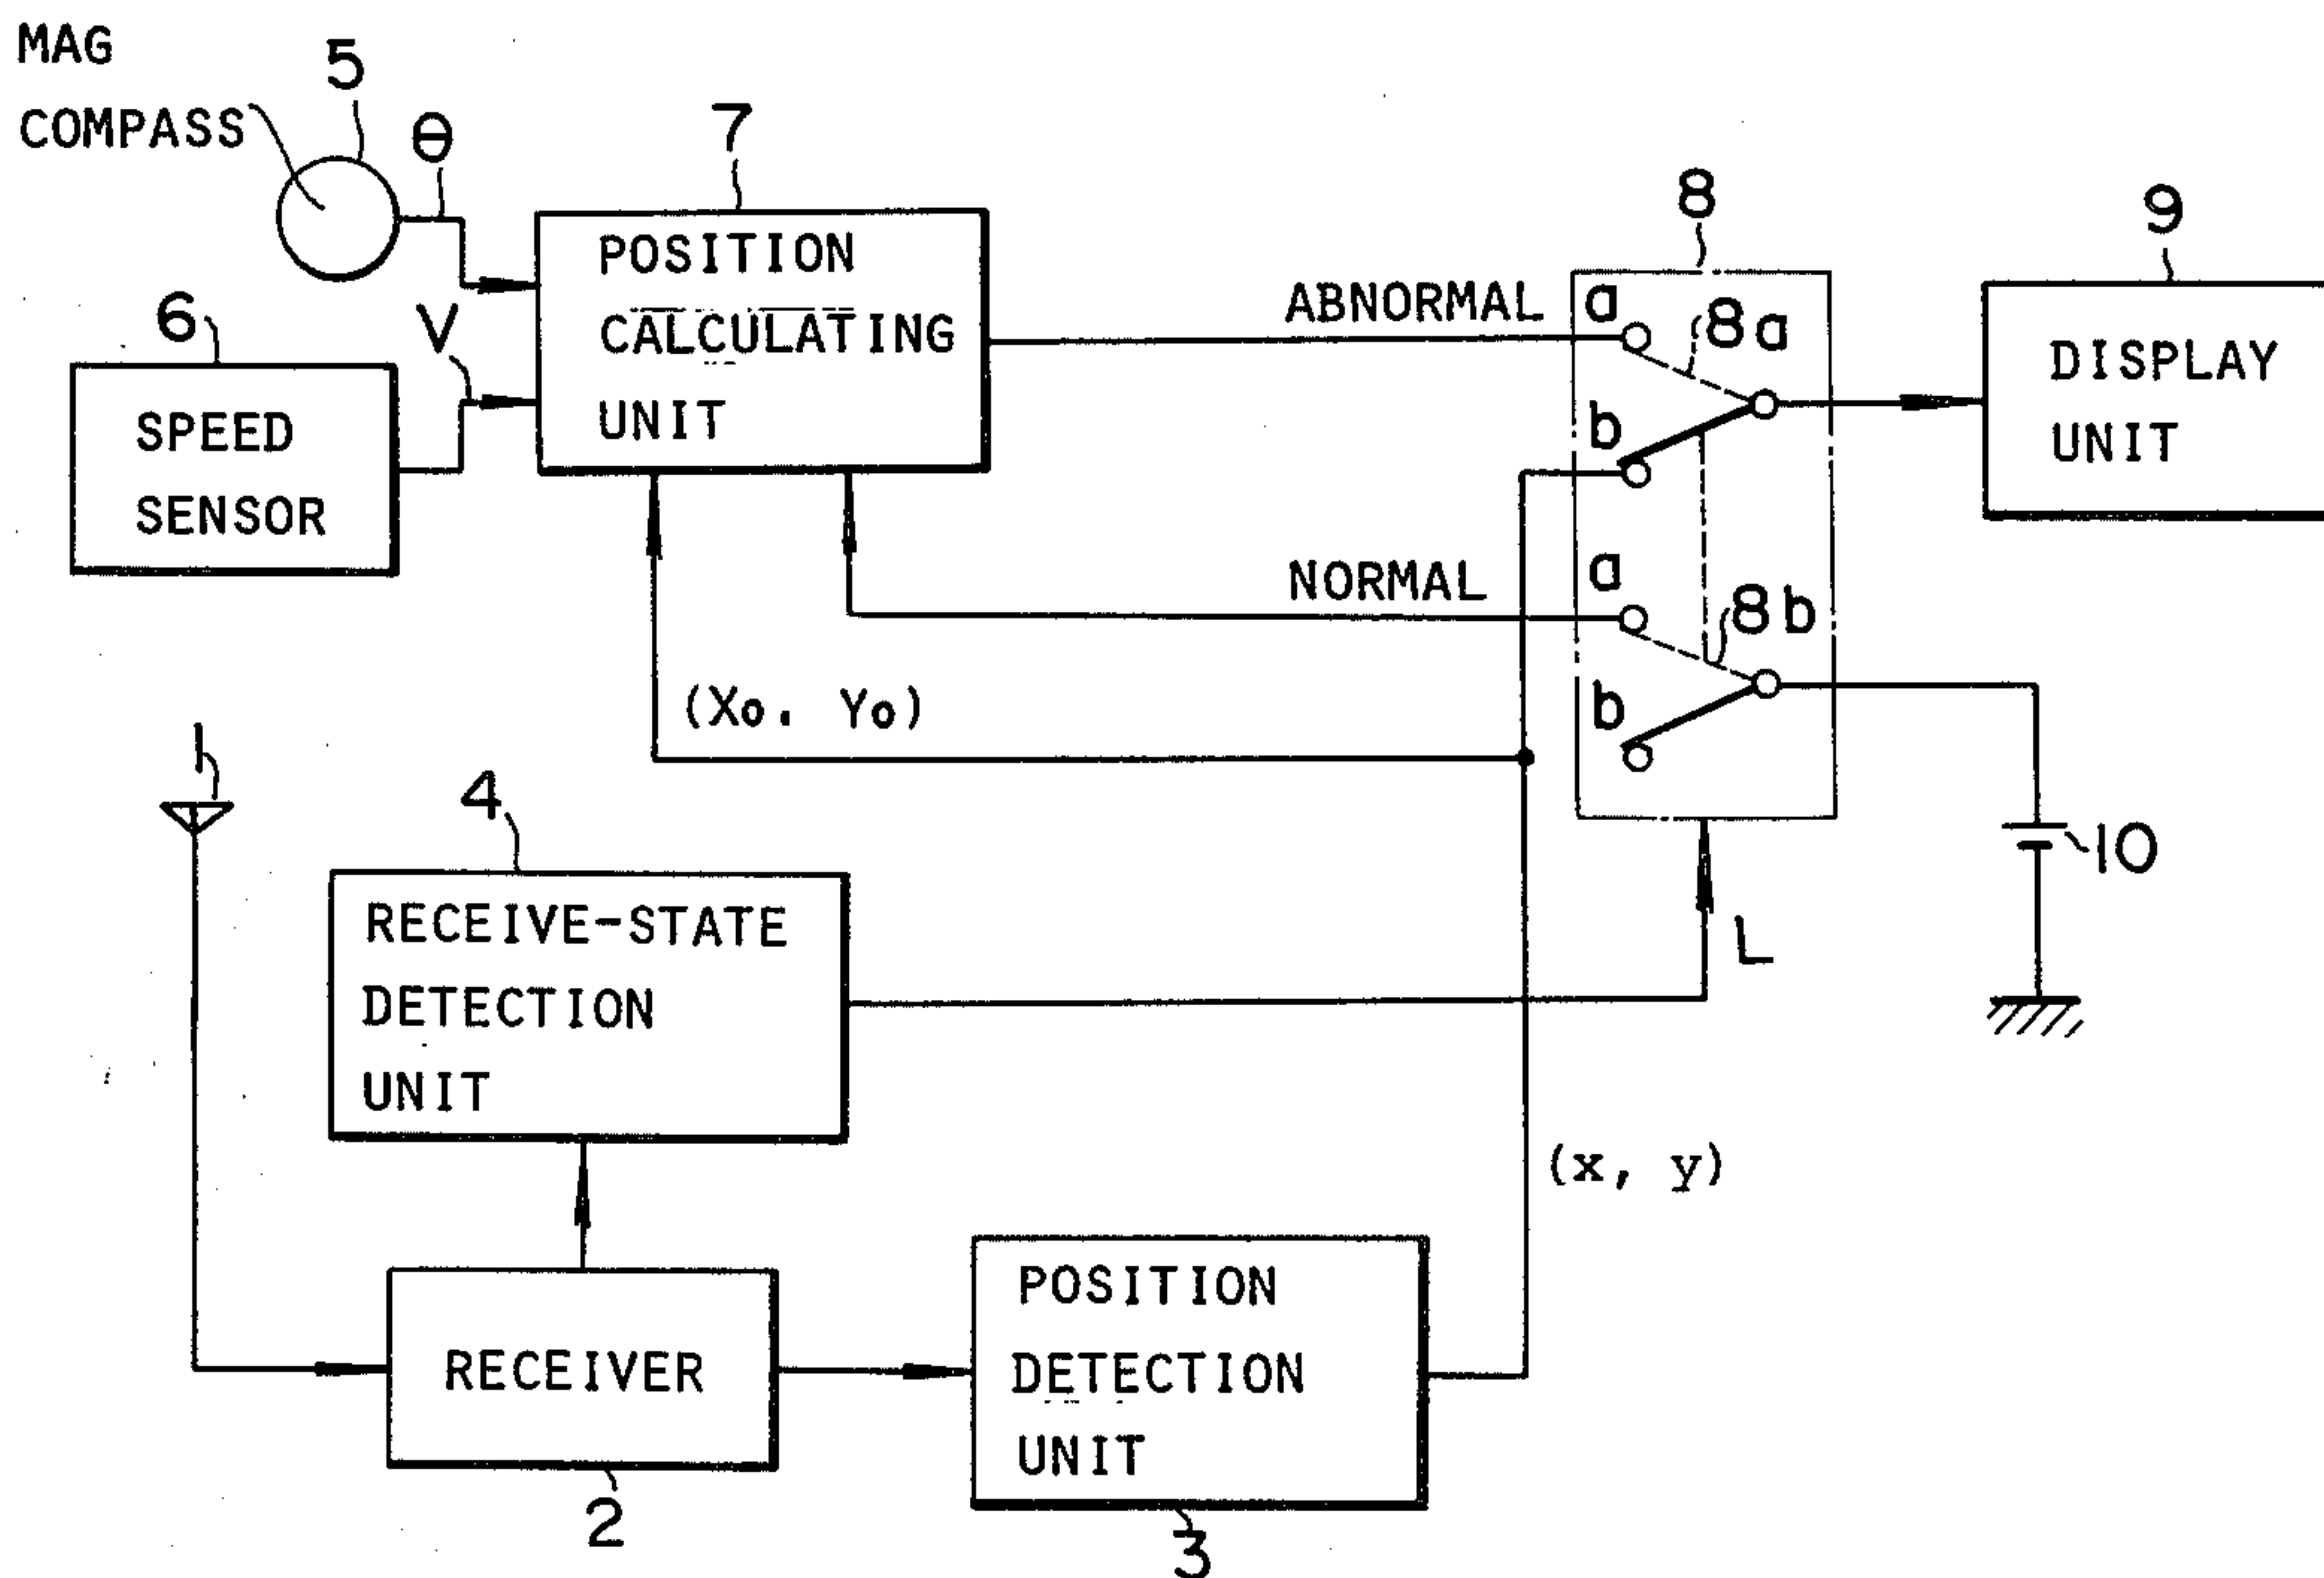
MAG COMPASS 5

$\theta$

7

POSITION CALCULATING UNIT

6

SPEED SENSOR

V

8

9

ABNORMAL

a

8a

b

DISPLAY UNIT

NORMAL

a

8b

b

(Xo, Yo)

1

4

RECEIVE-STATE DETECTION UNIT

10

L

(x, y)

RECEIVER

POSITION DETECTION UNIT

2

3